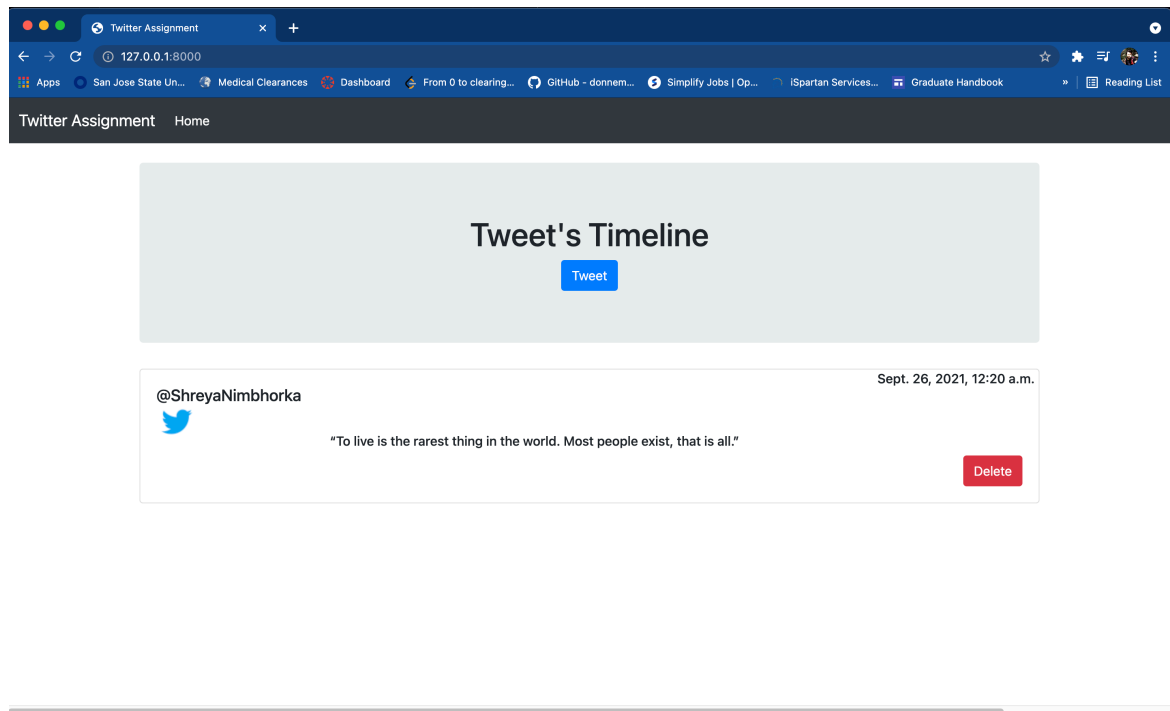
Twitter Assignment
127.0.0.1:8000
Apps San Jose State Un... Medical Clearances Dashboard From 0 to clearing... GitHub - donnem... Simplify Jobs | Op... iSpartan Services... Graduate Handbook » Reading List

Twitter Assignment Home

Tweet's Timeline
Tweet

@ShreyaNimbhorka
Sept. 26, 2021, 12:20 a.m.
"To live is the rarest thing in the world. Most people exist, that is all."
Delete